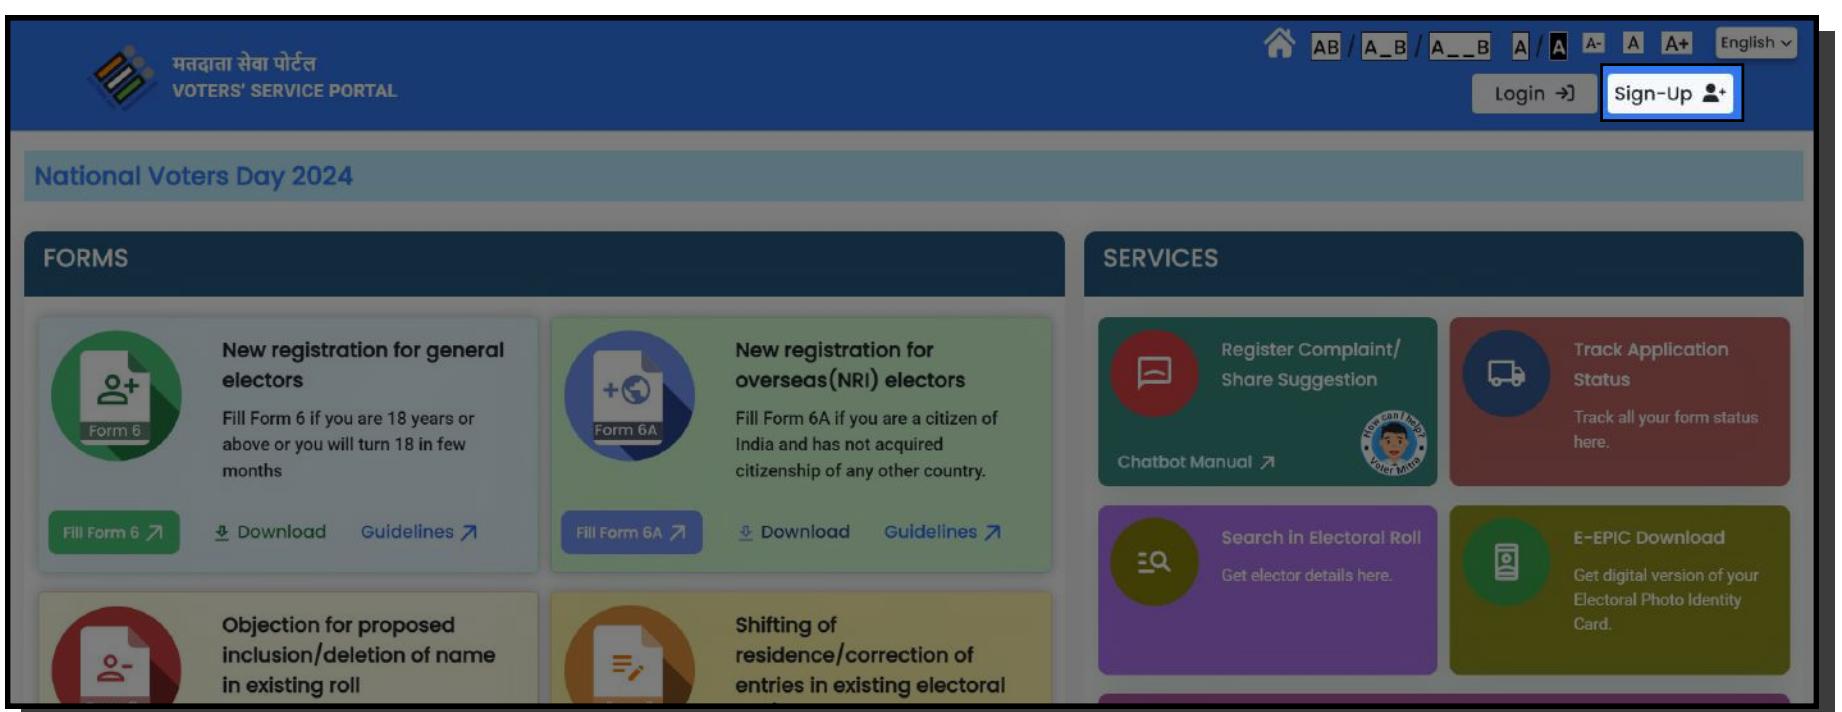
मतदाता सेवा पोर्टल
VOTERS' SERVICE PORTAL

AB / A_B / A__B A / A A- A A+ English

Login Sign-Up

National Voters Day 2024

FORMS

Form 6

New registration for general electors

Fill Form 6 if you are 18 years or above or you will turn 18 in few months

Fill Form 6 Download Guidelines

Form 6A

New registration for overseas(NRI) electors

Fill Form 6A if you are a citizen of India and has not acquired citizenship of any other country.

Fill Form 6A Download Guidelines

Objection for proposed inclusion/deletion of name in existing roll

Shifting of residence/correction of entries in existing electoral

SERVICES

Register Complaint/ Share Suggestion

How can I help? Voter Mitra

Chatbot Manual

Track Application Status

Track all your form status here.

Search in Electoral Roll

Get elector details here.

E-EPIC Download

Get digital version of your Electoral Photo Identity Card.